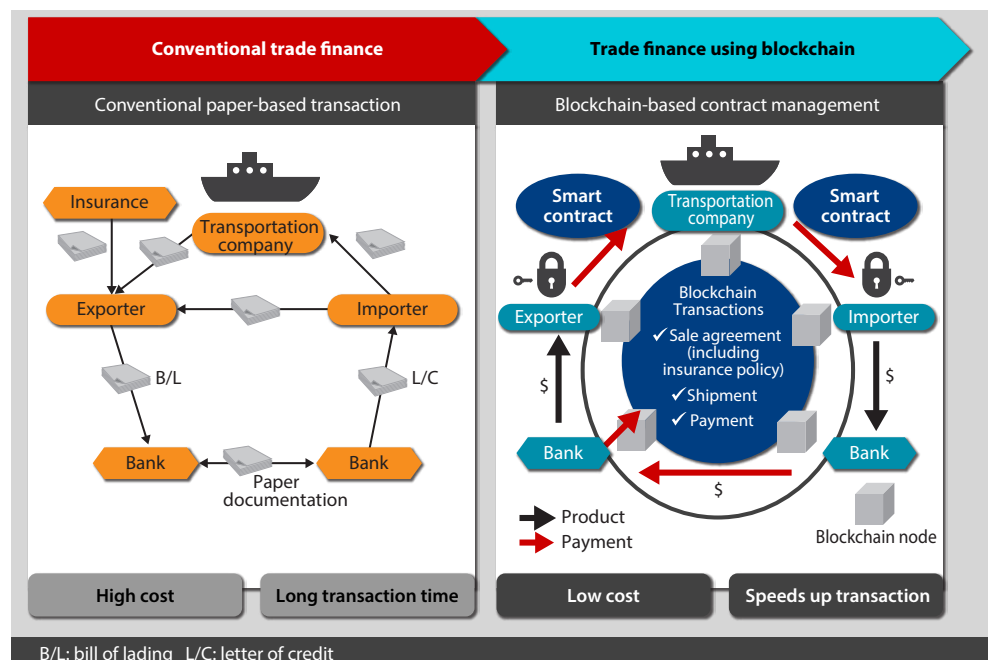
Conventional trade finance

Trade finance using blockchain

Conventional paper-based transaction

Insurance

Transportation company

Exporter

Importer

B/L

L/C

Bank

Bank

Paper documentation

High cost

Long transaction time

Blockchain-based contract management

Smart contract

Transportation company

Smart contract

Blockchain Transactions
✓Sale agreement (including insurance policy)
✓Shipment
✓Payment

Exporter

Importer

$

$

Bank

Bank

$

Product

Payment

Blockchain node

Low cost

Speeds up transaction

B/L: bill of lading L/C: letter of credit